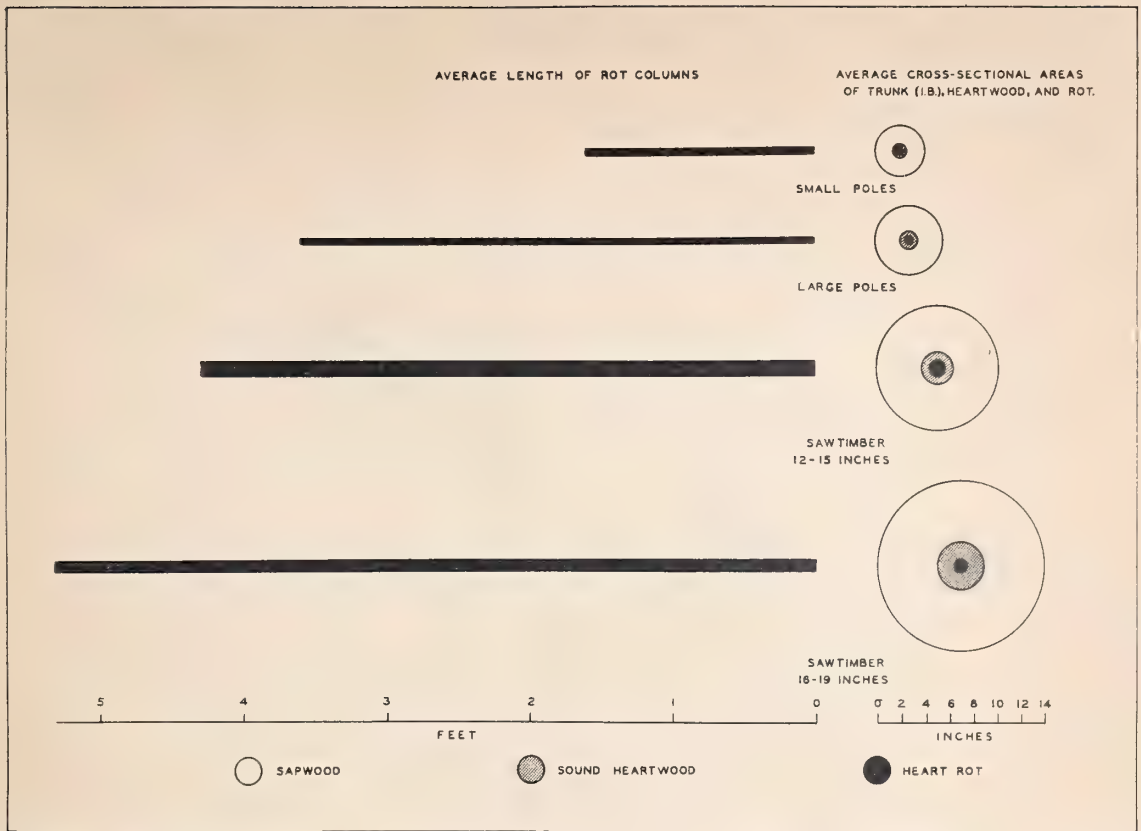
AVERAGE LENGTH OF ROT COLUMNS

AVERAGE CROSS-SECTIONAL AREAS OF TRUNK (I.B.), HEARTWOOD, AND ROT.

SMALL POLES

LARGE POLES

SAWTIMBER 12-15 INCHES

SAWTIMBER 16-19 INCHES

5 4 3 2 1 0

FEET

0 2 4 6 8 10 12 14

INCHES

SAPWOOD

SOUND HEARTWOOD

HEART ROT